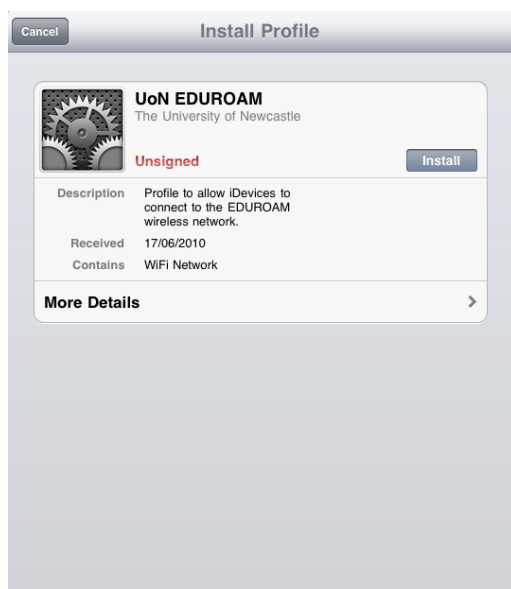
Cancel

Install Profile

UoN EDUROAM
The University of Newcastle

Unsigned

Install

Description Profile to allow iDevices to connect to the EDUROAM wireless network.

Received 17/06/2010

Contains WiFi Network

More Details